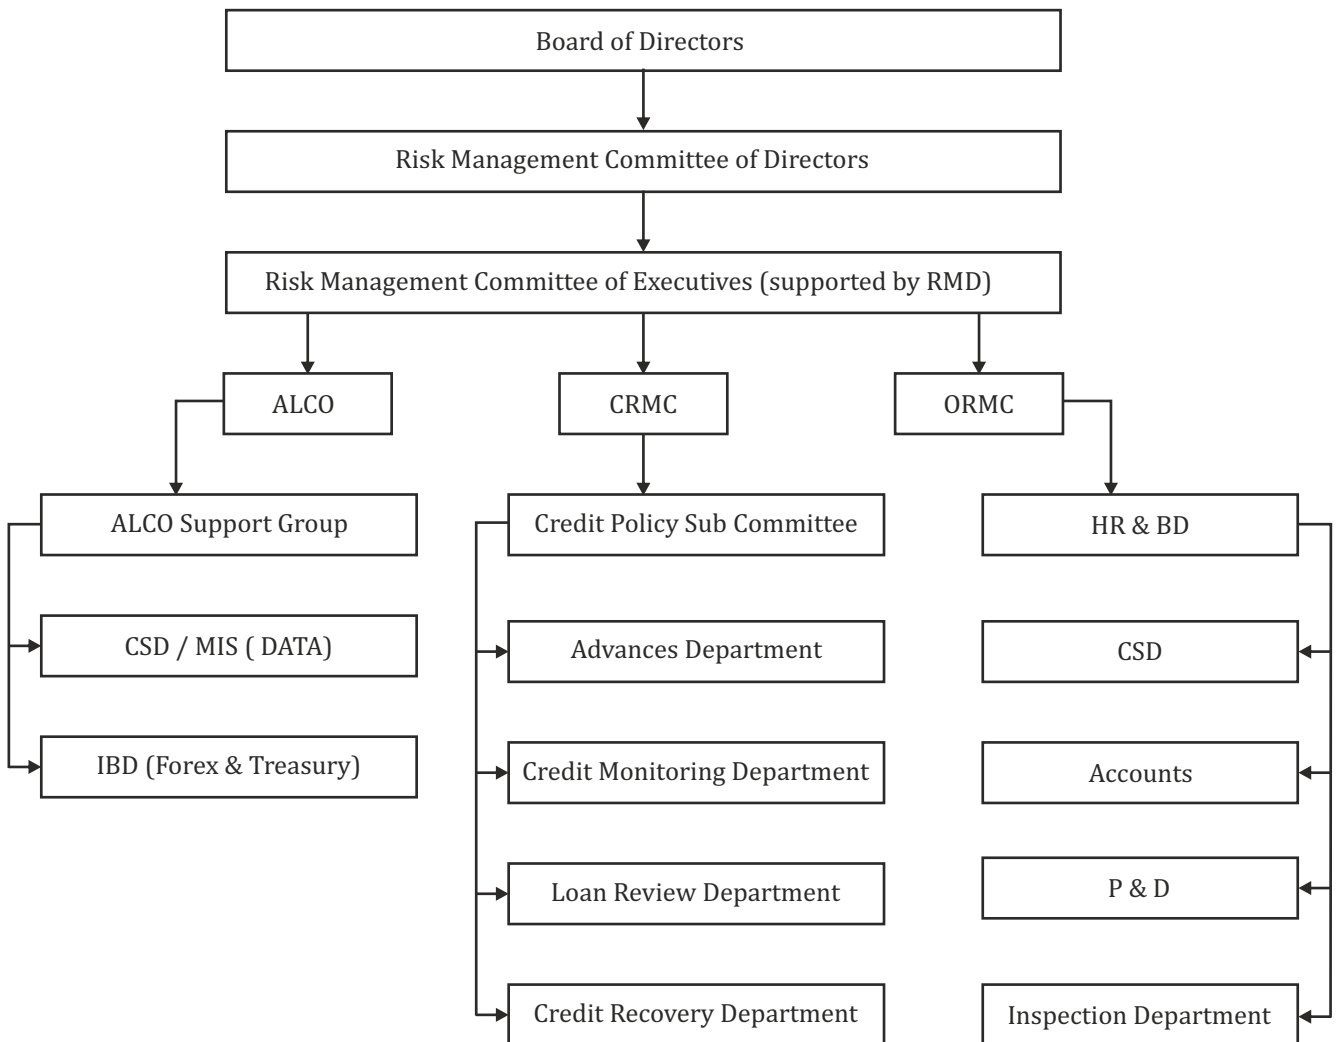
Board of Directors

Risk Management Committee of Directors

Risk Management Committee of Executives (supported by RMD)

ALCO

CRMC

ORMC

ALCO Support Group

CSD / MIS ( DATA)

IBD (Forex & Treasury)

Credit Policy Sub Committee

Advances Department

Credit Monitoring Department

Loan Review Department

Credit Recovery Department

HR & BD

CSD

Accounts

P & D

Inspection Department